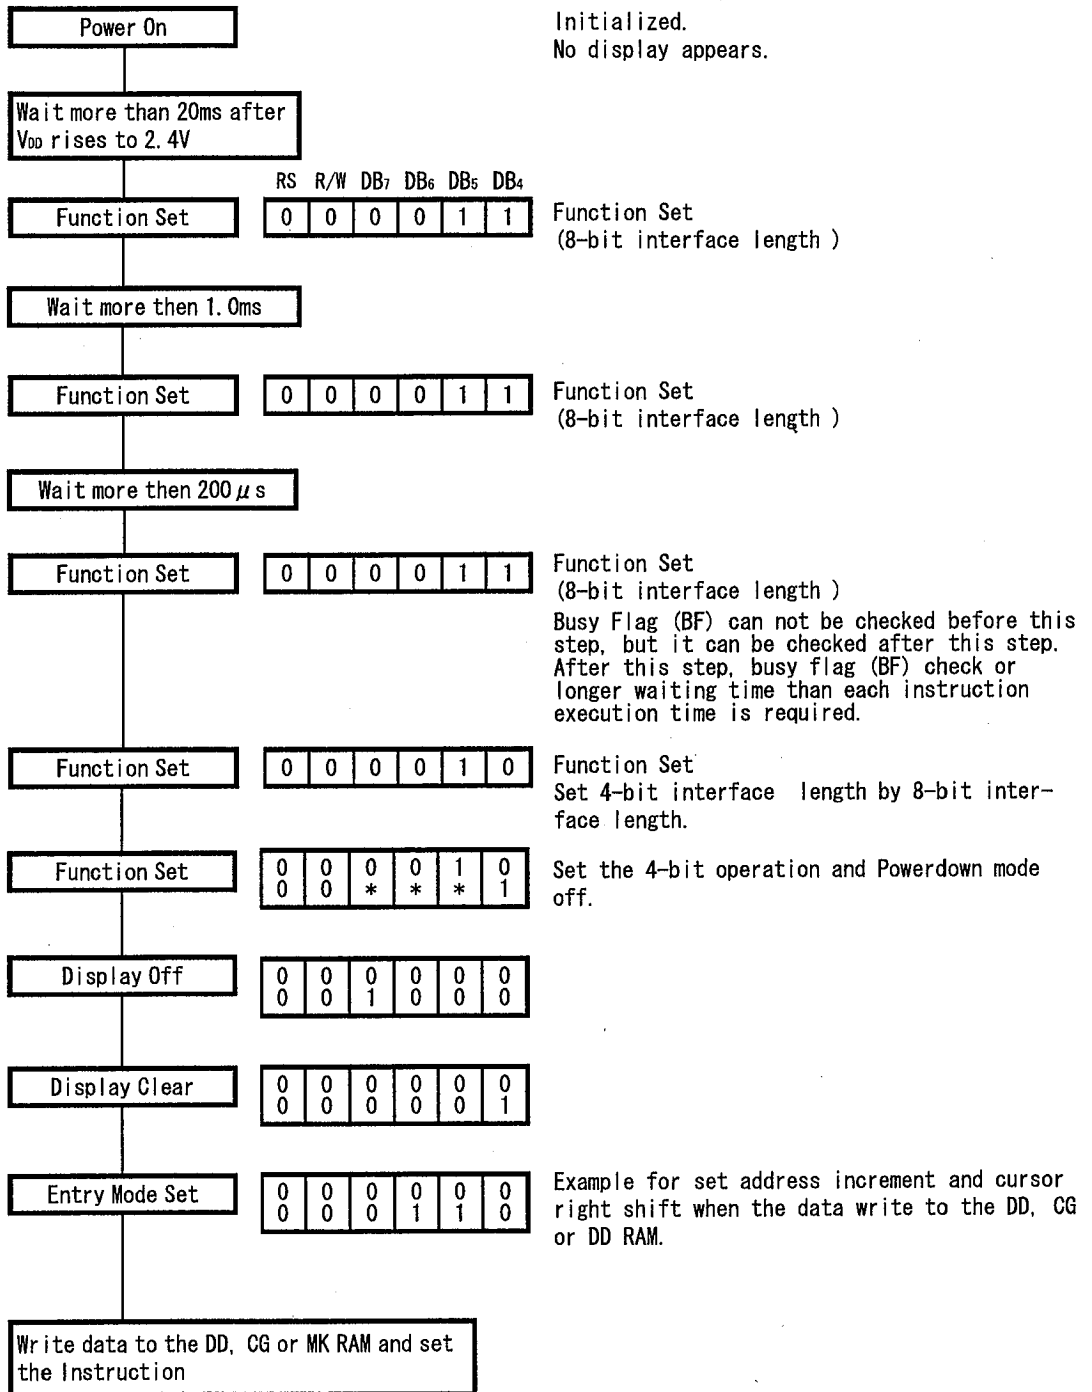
Power On

Initialized.
No display appears.

Wait more than 20ms after $V_{DD}$ rises to 2.4V

| RS | R/W | $DB_7$ | $DB_6$ | $DB_5$ | $DB_4$ |
|---|---|---|---|---|---|
| 0 | 0 | 0 | 0 | 1 | 1 |

Function Set

Function Set
(8-bit interface length )

Wait more then 1.0ms

Function Set

| 0 | 0 | 0 | 0 | 1 | 1 |
|---|---|---|---|---|---|

Function Set
(8-bit interface length )

Wait more then 200$\mu$s

Function Set

| 0 | 0 | 0 | 0 | 1 | 1 |
|---|---|---|---|---|---|

Function Set
(8-bit interface length )
Busy Flag (BF) can not be checked before this step, but it can be checked after this step. After this step, busy flag (BF) check or longer waiting time than each instruction execution time is required.

Function Set

| 0 | 0 | 0 | 0 | 1 | 0 |
|---|---|---|---|---|---|

Function Set
Set 4-bit interface length by 8-bit interface length.

Function Set

| 0 | 0 | 0 | 0 | 1 | 0 |
|---|---|---|---|---|---|
| 0 | 0 | * | * | * | 1 |

Set the 4-bit operation and Powerdown mode off.

Display Off

| 0 | 0 | 0 | 0 | 0 | 0 |
|---|---|---|---|---|---|
| 0 | 0 | 1 | 0 | 0 | 0 |

Display Clear

| 0 | 0 | 0 | 0 | 0 | 0 |
|---|---|---|---|---|---|
| 0 | 0 | 0 | 0 | 0 | 1 |

Entry Mode Set

| 0 | 0 | 0 | 0 | 0 | 0 |
|---|---|---|---|---|---|
| 0 | 0 | 0 | 1 | 1 | 0 |

Example for set address increment and cursor right shift when the data write to the DD, CG or DD RAM.

Write data to the DD, CG or MK RAM and set the Instruction